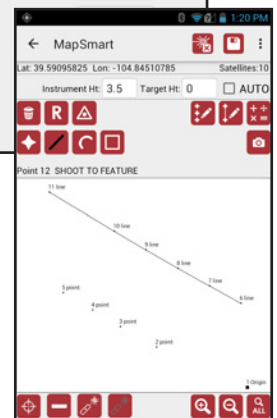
1:20 PM

MapSmart

Lat: 39.59095825 Lon: -104.84510785 Satellites:10

Instrument Ht: 3.5 Target Ht: 0 AUTO

R

Point 12 SHOOT TO FEATURE

11 line

10 line

9 line

8 line

7 line

6 line

5 point

4 point

3 point

2 point

1 Origin

ALL